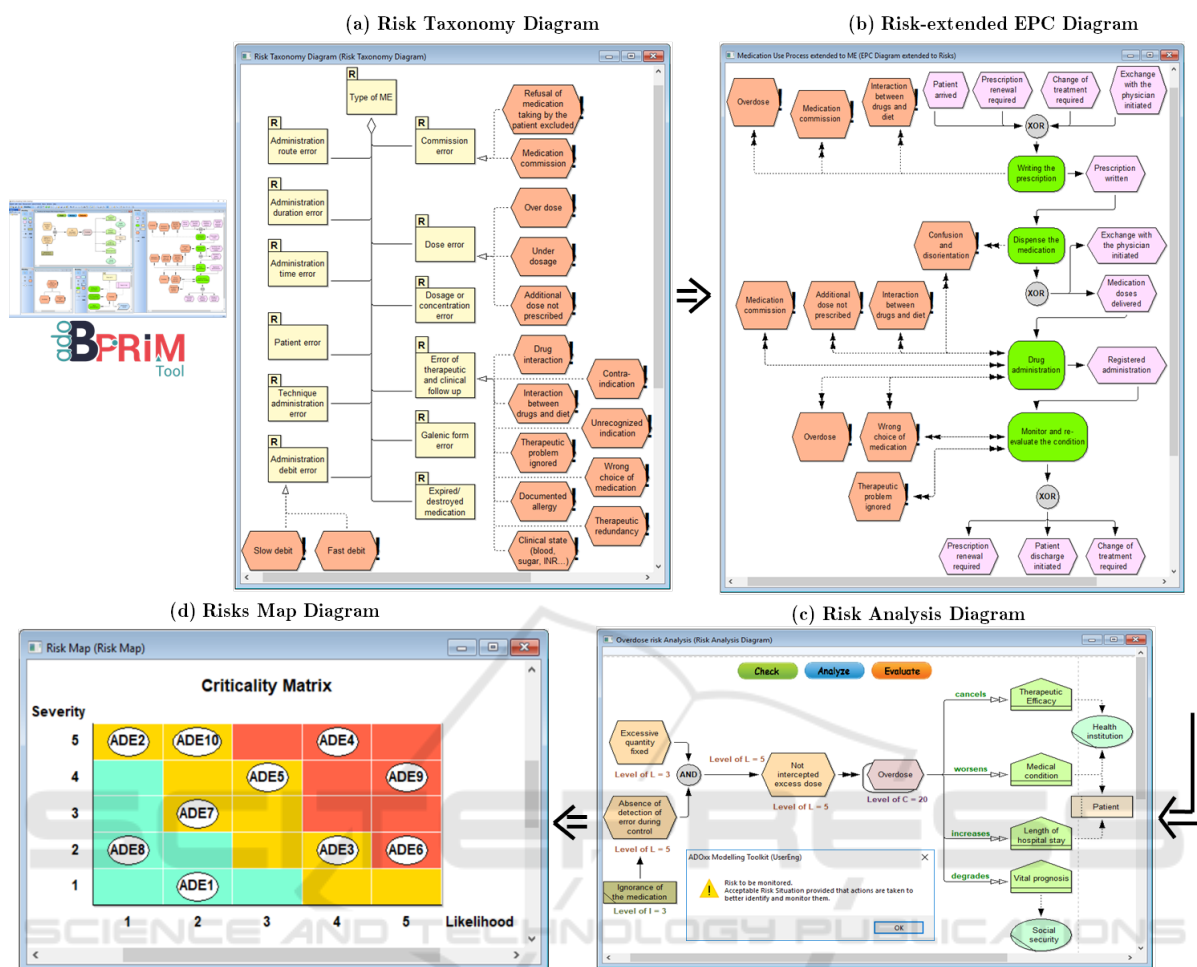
BPRIM Tool

(a) Risk Taxonomy Diagram

Risk Taxonomy Diagram (Risk Taxonomy Diagram)

R Type of ME

R Administration route error

R Administration duration error

R Administration time error

R Patient error

R Technique administration error

R Administration debit error

Slow debit

Fast debit

R Commission error

R Dose error

R Dosage or concentration error

R Error of therapeutic and clinical follow up

R Galenic form error

R Expired/ destroyed medication

Refusal of medication taking by the patient excluded

Medication commission

Over dose

Under dosage

Additional dose not prescribed

Drug interaction

Contra-indication

Interaction between drugs and diet

Unrecognized indication

Therapeutic problem ignored

Wrong choice of medication

Documented allergy

Therapeutic redundancy

Clinical state (blood, sugar, INR...)

(b) Risk-extended EPC Diagram

Medication Use Process extended to ME (EPC Diagram extended to Risks)

Overdose

Medication commission

Interaction between drugs and diet

Patient arrived

Prescription renewal required

Change of treatment required

Exchange with the physician initiated

XOR

Writing the prescription

Prescription written

Confusion and disorientation

Dispense the medication

Exchange with the physician initiated

XOR

Medication doses delivered

Medication commission

Additional dose not prescribed

Interaction between drugs and diet

Drug administration

Registered administration

Overdose

Wrong choice of medication

Monitor and re-evaluate the condition

Therapeutic problem ignored

XOR

Prescription renewal required

Patient discharge initiated

Change of treatment required

(d) Risks Map Diagram

Risk Map (Risk Map)

Criticality Matrix

Severity

| | 1 | 2 | 3 | 4 | 5 |
|---|---|---|---|---|---|
| 5 | ADE2 | ADE10 | | ADE4 | |
| 4 | | | ADE5 | | ADE9 |
| 3 | | ADE7 | | | |
| 2 | ADE8 | | | ADE3 | ADE6 |
| 1 | | ADE1 | | | |

Likelihood

(c) Risk Analysis Diagram

Overdose risk Analysis (Risk Analysis Diagram)

Check Analyze Evaluate

Excessive quantity fixed

Level of L = 3

AND

Level of L = 5

Not intercepted excess dose

Level of L = 5

Overdose

Level of C = 20

Absence of detection of error during control

Level of L = 5

Ignorance of the medication

Level of I = 3

cancels

Therapeutic Efficacy

Health institution

worsens

Medical condition

Patient

increases

Length of hospital stay

degrades

Vital prognosis

Social security

ADOxx Modelling Toolkit (UserEng)

Risk to be monitored.
Acceptable Risk Situation provided that actions are taken to better identify and monitor them.

OK